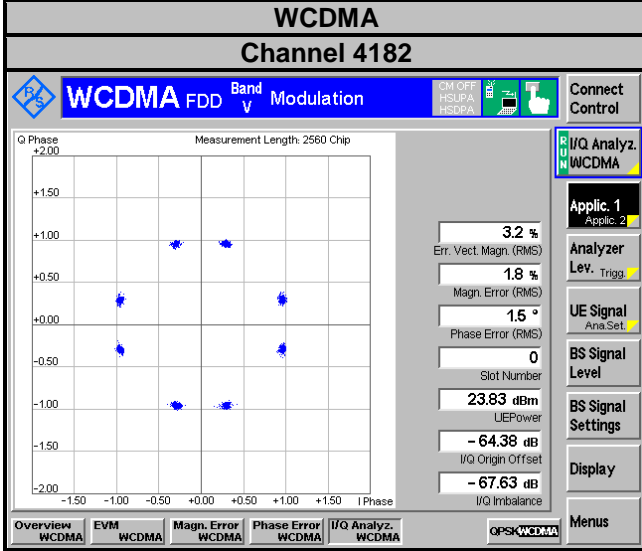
WCDMA

Channel 4182

WCDMA FDD Band V Modulation

CM OFF
HSUPA
HSDPA

Connect Control

Q Phase

Measurement Length: 2560 Chip

+2.00

+1.50

+1.00

+0.50

+0.00

-0.50

-1.00

-1.50

-2.00

-1.50 -1.00 -0.50 +0.00 +0.50 +1.00 +1.50

I Phase

3.2 %
Err. Vect. Magn. (RMS)

1.8 %
Magn. Error (RMS)

1.5 °
Phase Error (RMS)

0
Slot Number

23.83 dBm
UEPower

- 64.38 dB
I/Q Origin Offset

- 67.63 dB
I/Q Imbalance

RUN

I/Q Analyz. WCDMA

Applic. 1
Applic. 2

Analyzer Lev.
Trigg.

UE Signal
Ana.Set.

BS Signal Level

BS Signal Settings

Display

Menus

Overview WCDMA

EVM WCDMA

Magn. Error WCDMA

Phase Error WCDMA

I/Q Analyz. WCDMA

QPSK WCDMA